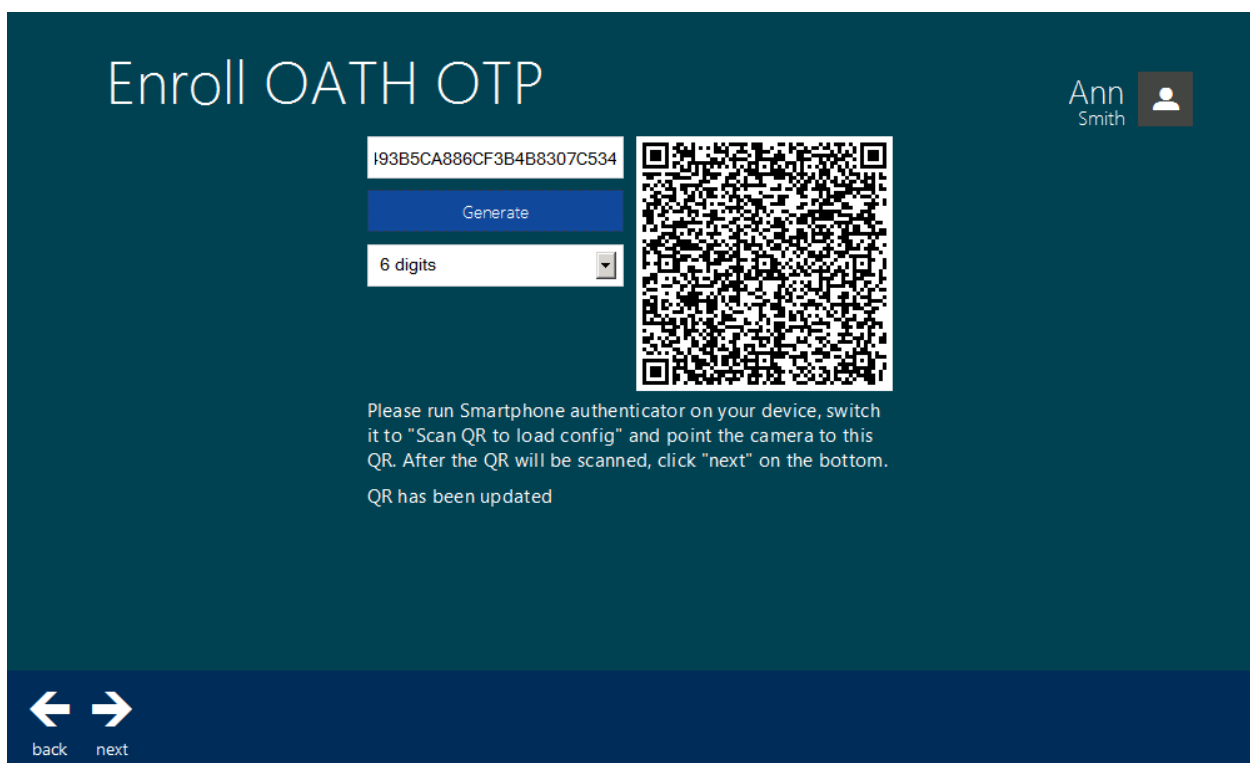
Enroll OATH OTP

Ann
Smith

493B5CA886CF3B4B8307C534

Generate

6 digits

Please run Smartphone authenticator on your device, switch it to "Scan QR to load config" and point the camera to this QR. After the QR will be scanned, click "next" on the bottom.

QR has been updated

back next